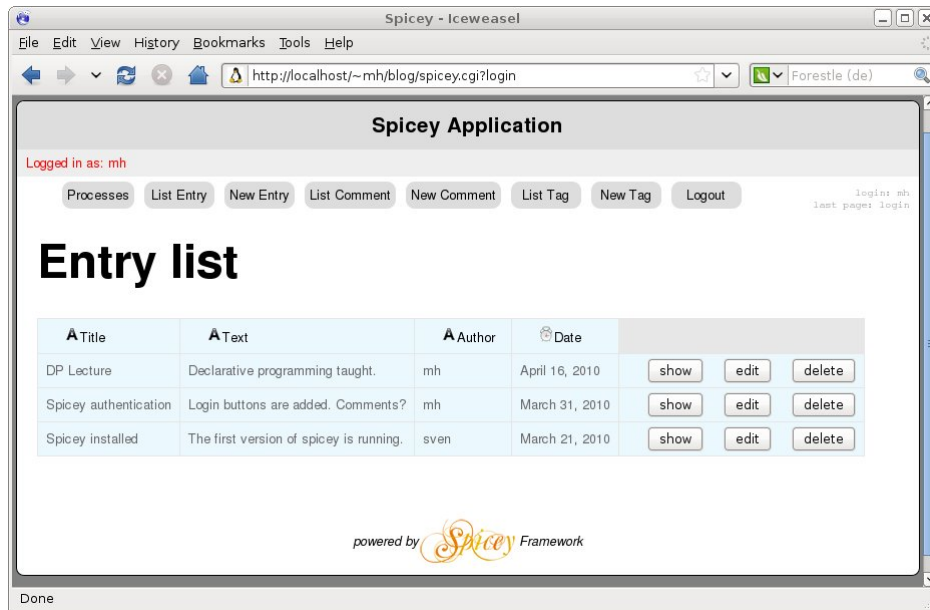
Spicey - Iceweasel

File Edit View History Bookmarks Tools Help

http://localhost/~mh/blog/spicey.cgi?login

Forestle (de)

Spicey Application

Logged in as: mh

Processes List Entry New Entry List Comment New Comment List Tag New Tag Logout

login: mh
last page: login

Entry list

| Title | Text | Author | Date | | | |
|---|---|---|---|---|---|---|
| DP Lecture | Declarative programming taught. | mh | April 16, 2010 | show | edit | delete |
| Spicey authentication | Login buttons are added. Comments? | mh | March 31, 2010 | show | edit | delete |
| Spicey installed | The first version of spicey is running. | sven | March 21, 2010 | show | edit | delete |

powered by Spicey Framework

Done